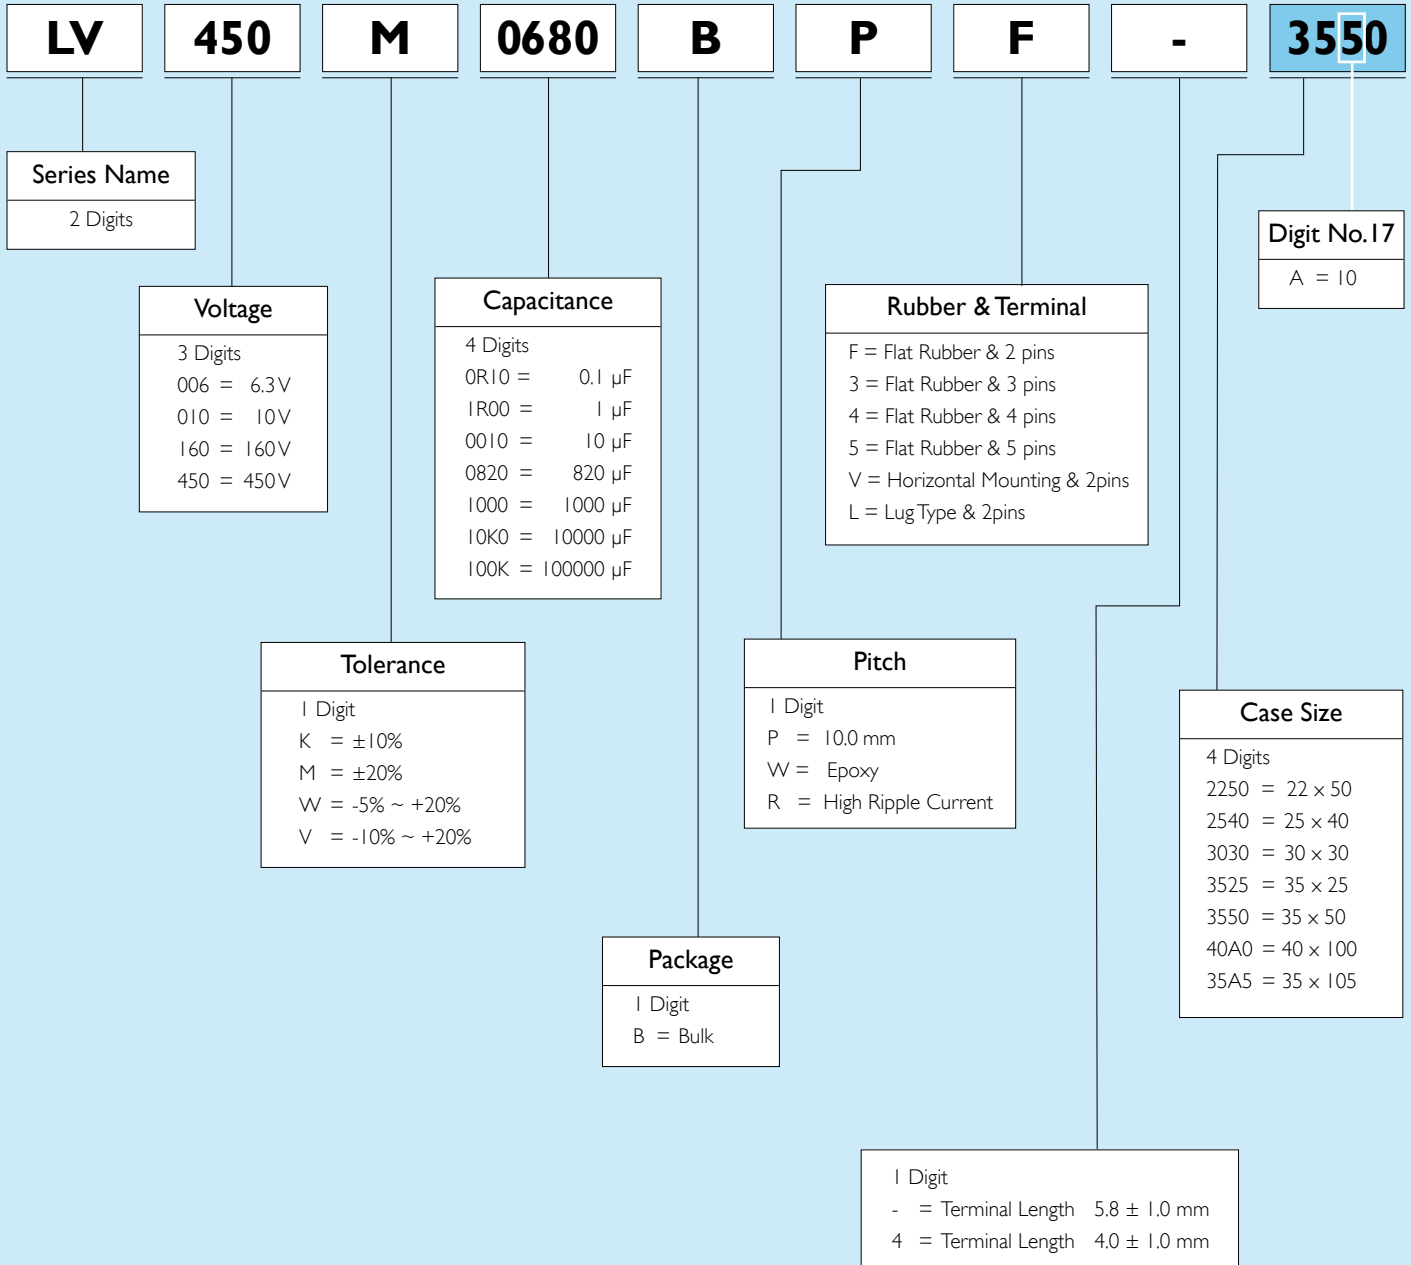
LV 450 M 0680 B P F - 3550

Series Name
2 Digits

Voltage
3 Digits
006 = 6.3 V
010 = 10 V
160 = 160 V
450 = 450 V

Capacitance
4 Digits
0R10 = 0.1 μF
1R00 = 1 μF
0010 = 10 μF
0820 = 820 μF
1000 = 1000 μF
10K0 = 10000 μF
100K = 100000 μF

Rubber & Terminal
F = Flat Rubber & 2 pins
3 = Flat Rubber & 3 pins
4 = Flat Rubber & 4 pins
5 = Flat Rubber & 5 pins
V = Horizontal Mounting & 2pins
L = Lug Type & 2pins

Digit No.17
A = 10

Tolerance
1 Digit
K = ±10%
M = ±20%
W = -5% ~ +20%
V = -10% ~ +20%

Pitch
1 Digit
P = 10.0 mm
W = Epoxy
R = High Ripple Current

Case Size
4 Digits
2250 = 22 x 50
2540 = 25 x 40
3030 = 30 x 30
3525 = 35 x 25
3550 = 35 x 50
40A0 = 40 x 100
35A5 = 35 x 105

Package
1 Digit
B = Bulk

1 Digit
- = Terminal Length 5.8 ± 1.0 mm
4 = Terminal Length 4.0 ± 1.0 mm